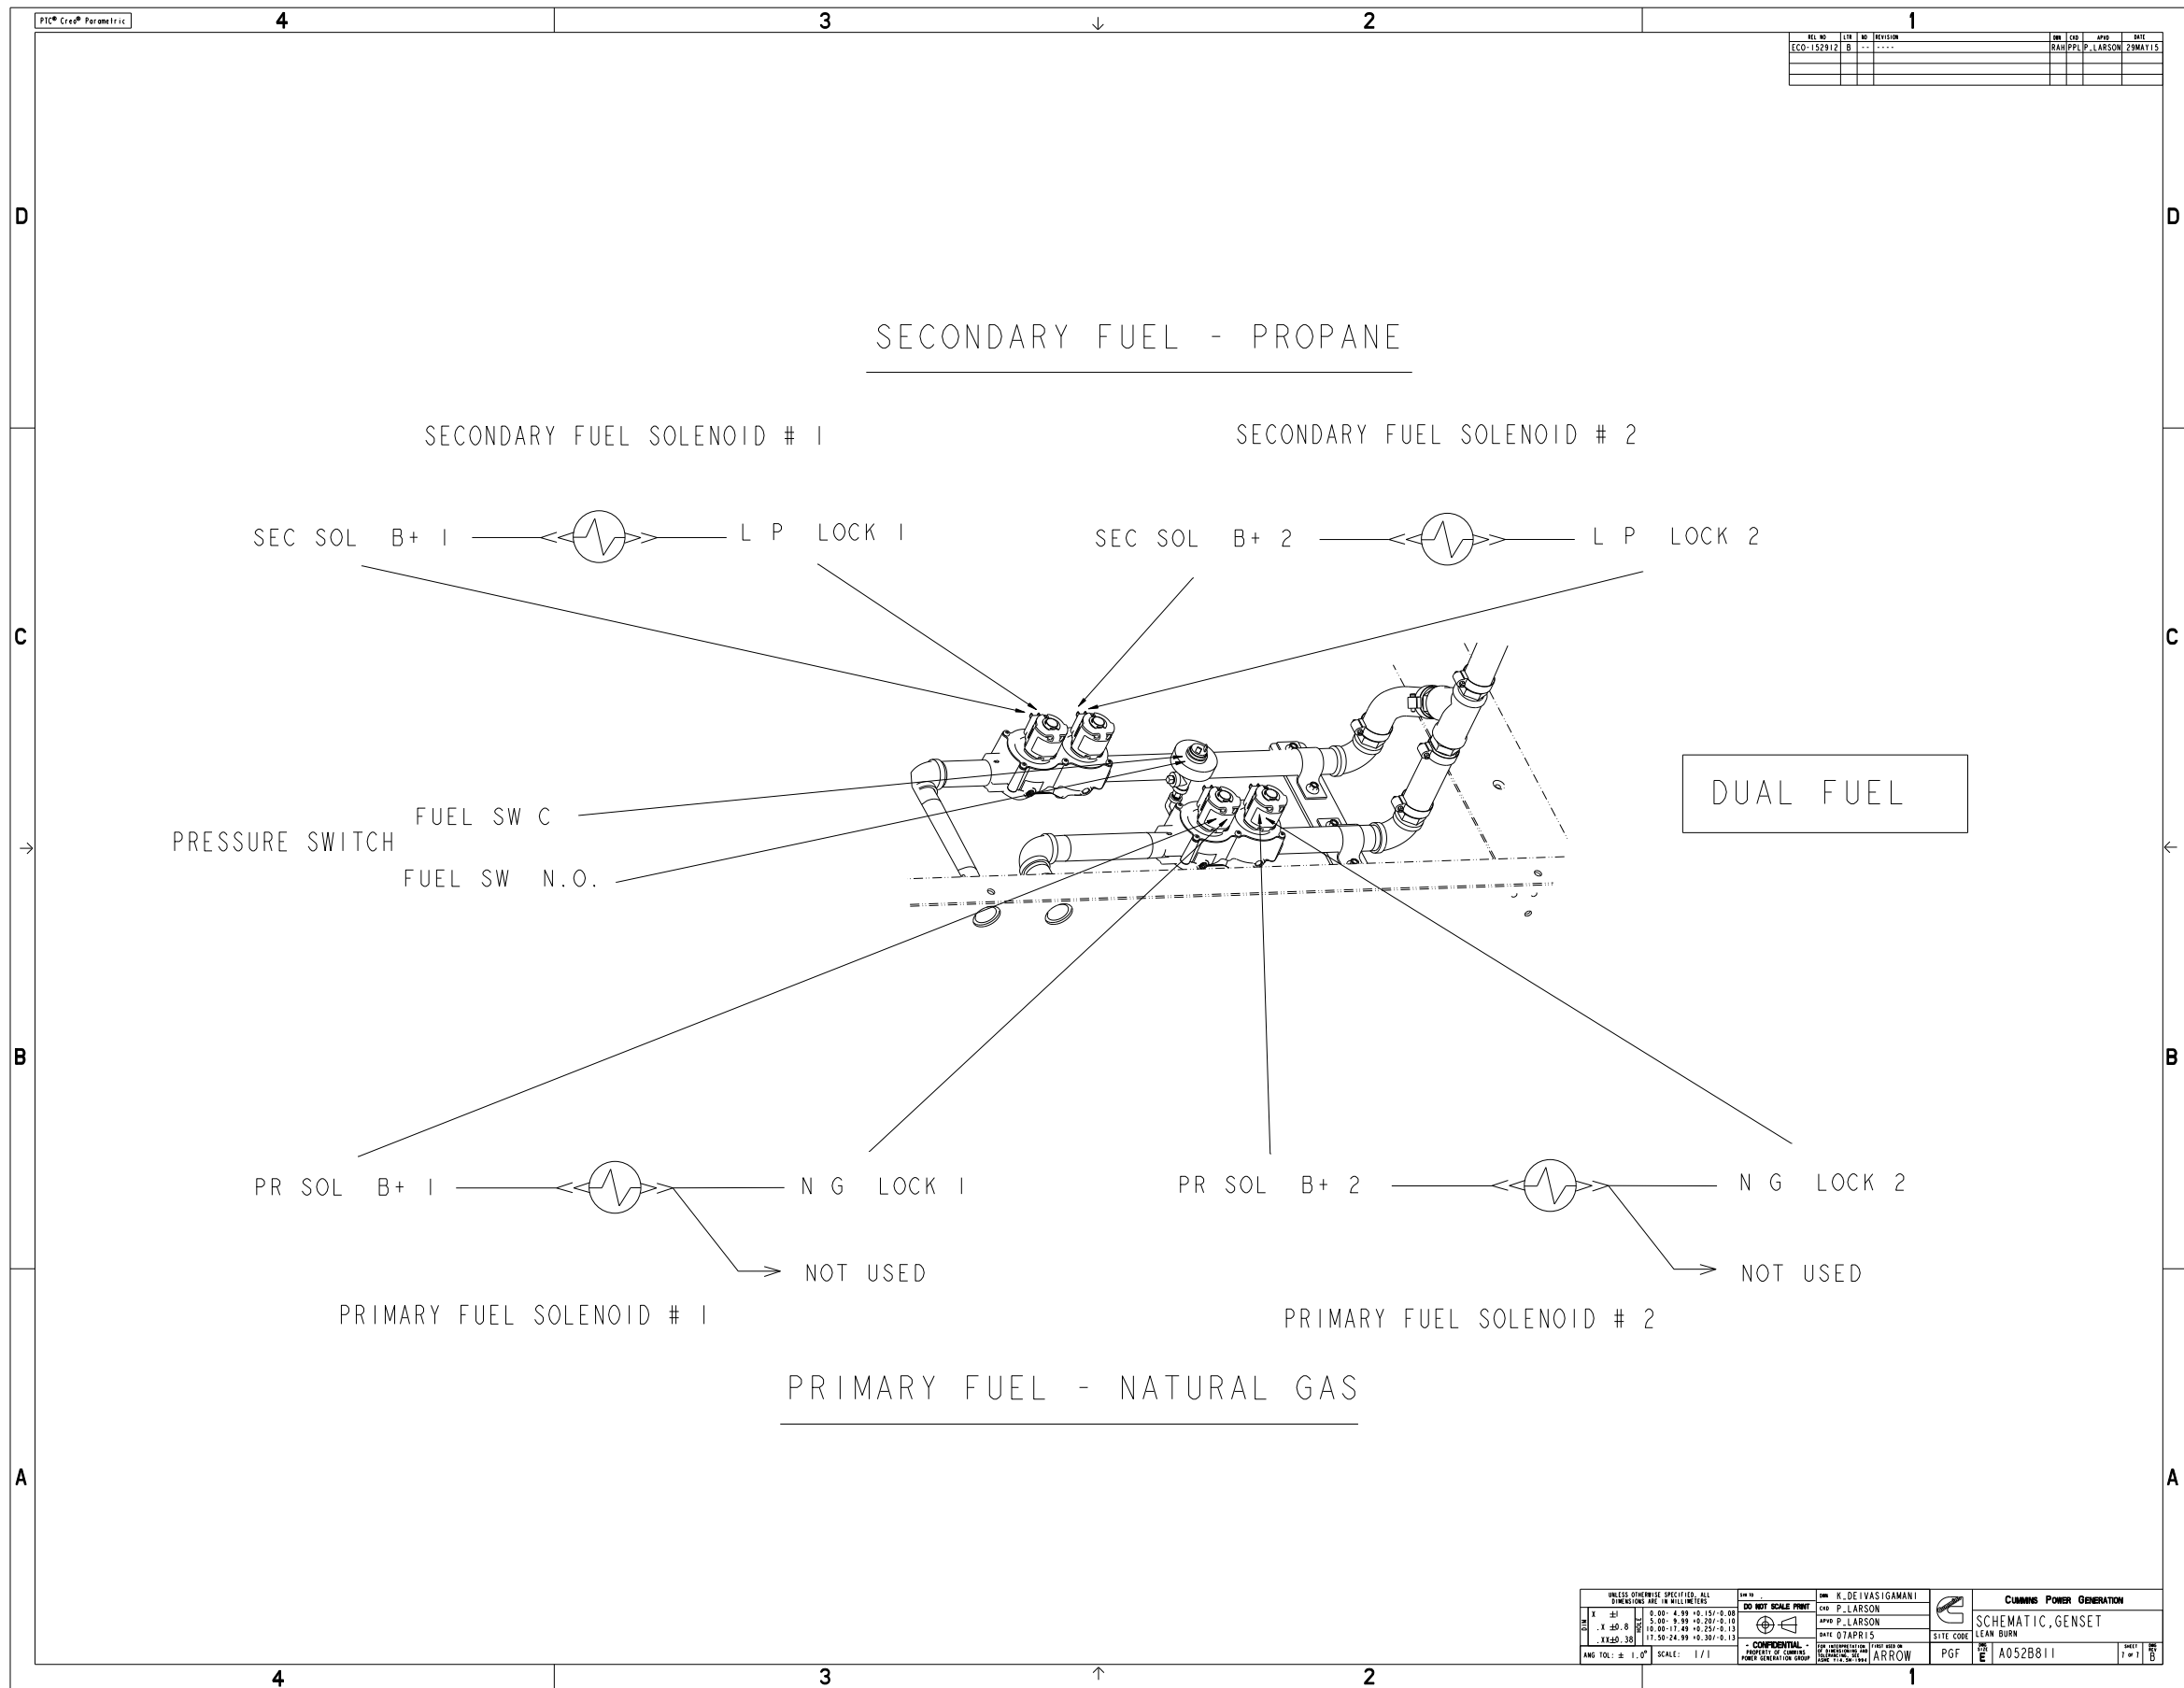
PTC® Creo® Parametric

4 3 2 1

| REL NO | LTR | NO | REVISION | DRN | CKD | APVD | DATE |
|---|---|---|---|---|---|---|---|
| ECO-152912 | B | -- | ---- | RAH | PPL | P.LARSON | 29MAY15 |

D C B A

SECONDARY FUEL - PROPANE

SECONDARY FUEL SOLENOID # 1

SECONDARY FUEL SOLENOID # 2

SEC SOL B+ 1

L P LOCK 1

SEC SOL B+ 2

L P LOCK 2

DUAL FUEL

FUEL SW C

PRESSURE SWITCH

FUEL SW N.O.

PR SOL B+ 1

N G LOCK 1

PR SOL B+ 2

N G LOCK 2

NOT USED

NOT USED

PRIMARY FUEL SOLENOID # 1

PRIMARY FUEL SOLENOID # 2

PRIMARY FUEL - NATURAL GAS

UNLESS OTHERWISE SPECIFIED, ALL DIMENSIONS ARE IN MILLIMETERS
X ±1
.X ±0.8
.XX±0.38
0.00- 4.99 +0.15/-0.08
5.00- 9.99 +0.20/-0.10
10.00-17.49 +0.25/-0.13
17.50-24.99 +0.30/-0.13
ANG TOL: ± 1.0° SCALE: 1/1
DO NOT SCALE PRINT
- CONFIDENTIAL -
PROPERTY OF CUMMINS POWER GENERATION GROUP
DRN K.DEIVASIGAMANI
CKD P.LARSON
APVD P.LARSON
DATE 07APR15
FIRST USED ON ARROW
CUMMINS POWER GENERATION
SCHEMATIC,GENSET
LEAN BURN
SITE CODE PGF
E A052B811
SHEET 1 OF 1
B